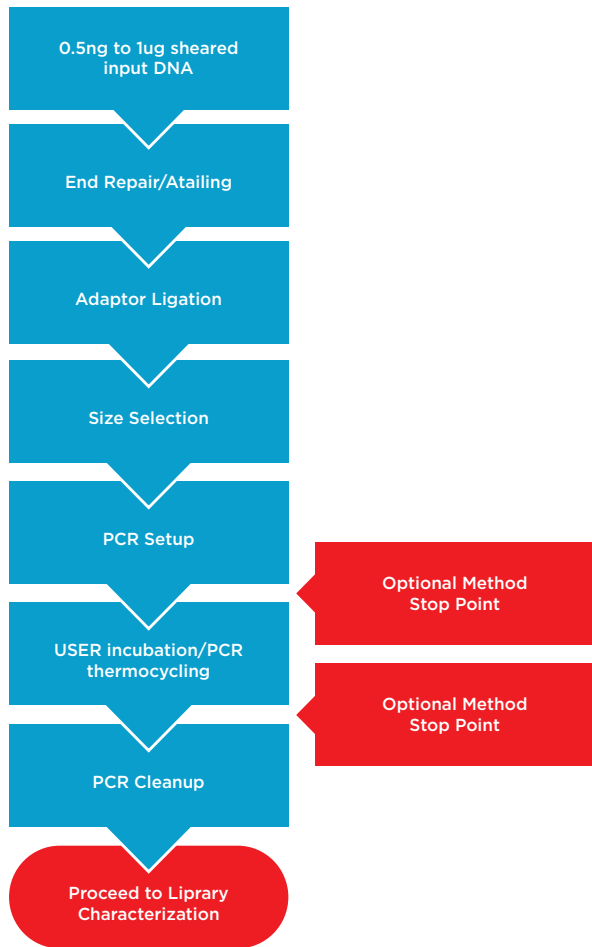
0.5ng to 1ug sheared input DNA

End Repair/Atailing

Adaptor Ligation

Size Selection

PCR Setup

Optional Method Stop Point

USER incubation/PCR thermocycling

Optional Method Stop Point

PCR Cleanup

Proceed to Liprary Characterization